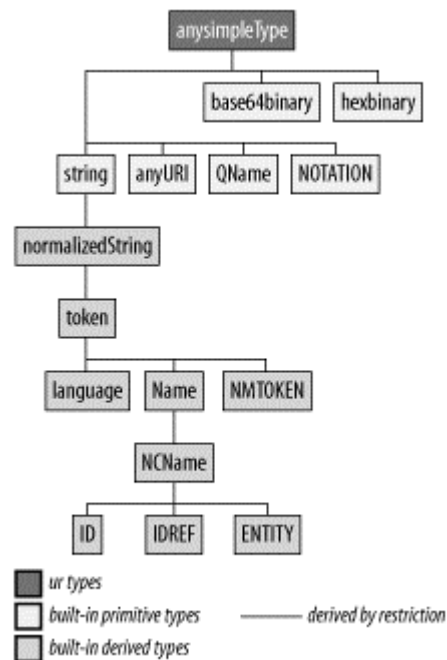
anysimpleType

base64binary
hexbinary

string
anyURI
QName
NOTATION

normalizedString

token

language
Name
NMTOKEN

NCName

ID
IDREF
ENTITY

ur types
built-in primitive types
derived by restriction
built-in derived types